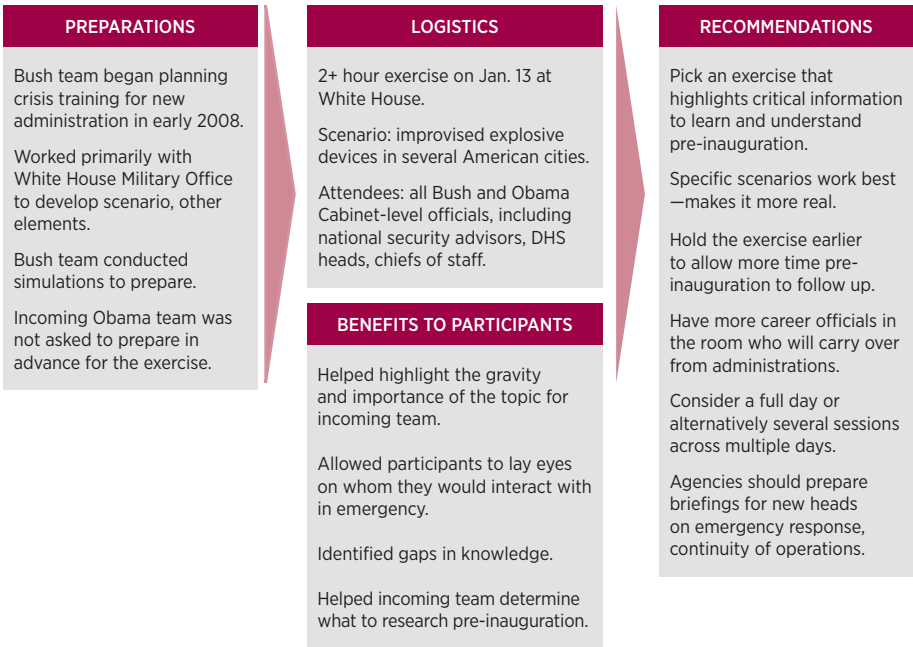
PREPARATIONS

Bush team began planning crisis training for new administration in early 2008.

Worked primarily with White House Military Office to develop scenario, other elements.

Bush team conducted simulations to prepare.

Incoming Obama team was not asked to prepare in advance for the exercise.

LOGISTICS

2+ hour exercise on Jan. 13 at White House.

Scenario: improvised explosive devices in several American cities.

Attendees: all Bush and Obama Cabinet-level officials, including national security advisors, DHS heads, chiefs of staff.

BENEFITS TO PARTICIPANTS

Helped highlight the gravity and importance of the topic for incoming team.

Allowed participants to lay eyes on whom they would interact with in emergency.

Identified gaps in knowledge.

Helped incoming team determine what to research pre-inauguration.

RECOMMENDATIONS

Pick an exercise that highlights critical information to learn and understand pre-inauguration.

Specific scenarios work best —makes it more real.

Hold the exercise earlier to allow more time pre-inauguration to follow up.

Have more career officials in the room who will carry over from administrations.

Consider a full day or alternatively several sessions across multiple days.

Agencies should prepare briefings for new heads on emergency response, continuity of operations.